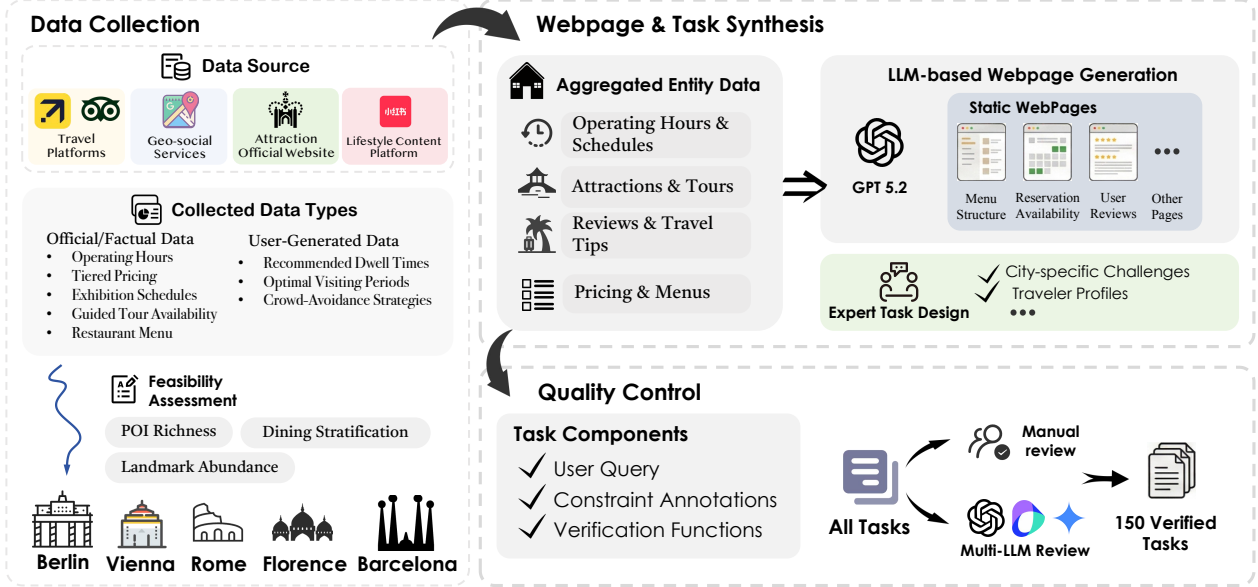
Data Collection

Data Source

Travel Platforms

Geo-social Services

Attraction Official Website

小红书

Lifestyle Content Platform

Collected Data Types

Official/Factual Data
- Operating Hours
- Tiered Pricing
- Exhibition Schedules
- Guided Tour Availability
- Restaurant Menu

User-Generated Data
- Recommended Dwell Times
- Optimal Visiting Periods
- Crowd-Avoidance Strategies

Feasibility Assessment

POI Richness

Dining Stratification

Landmark Abundance

Berlin

Vienna

Rome

Florence

Barcelona

Webpage & Task Synthesis

Aggregated Entity Data

Operating Hours & Schedules

Attractions & Tours

Reviews & Travel Tips

Pricing & Menus

LLM-based Webpage Generation

GPT 5.2

Static WebPages

Menu Structure

Reservation Availability

User Reviews

Other Pages

Expert Task Design

City-specific Challenges

Traveler Profiles

•••

Quality Control

Task Components

User Query

Constraint Annotations

Verification Functions

All Tasks

Manual review

Multi-LLM Review

150 Verified Tasks